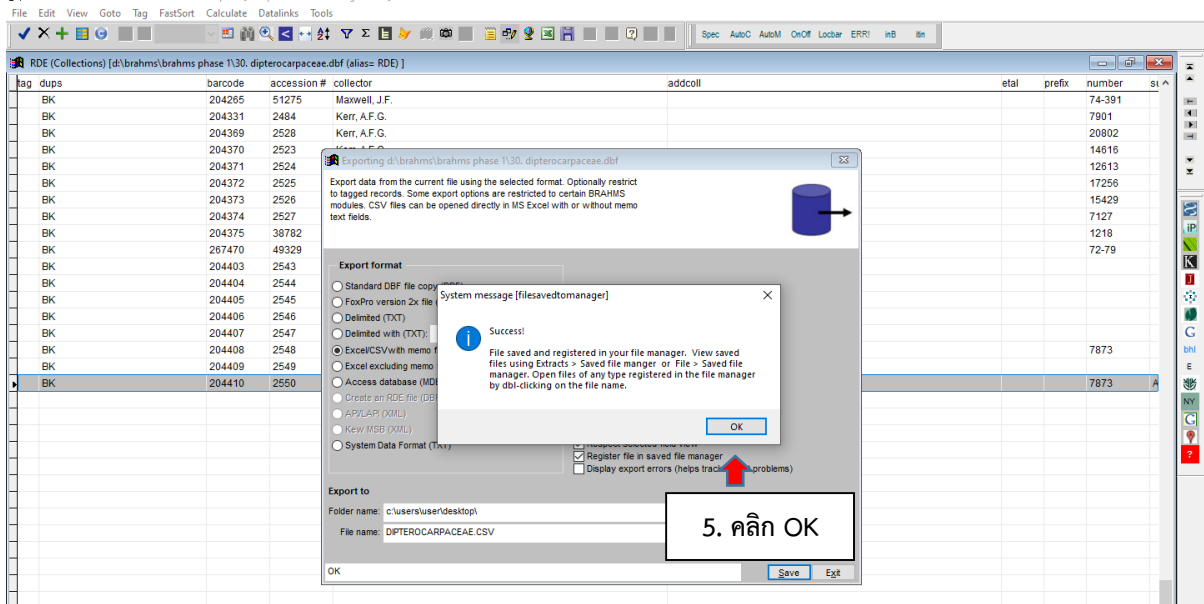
File Edit View Goto Tag FastSort Calculate Datalinks Tools

Spec AutoC AutoM OnOff Locbar ERR! inB itIn

RDE (Collections) [d:\brahms\brahms phase 1\30. dipterocarpaceae.dbf (alias= RDE) ]

| tag | dups | barcode | accession # | collector | addcoll | etal | prefix | number |
|---|---|---|---|---|---|---|---|---|
| | BK | 204265 | 51275 | Maxwell, J.F. | | | | 74-391 |
| | BK | 204331 | 2484 | Kerr, A.F.G. | | | | 7901 |
| | BK | 204369 | 2528 | Kerr, A.F.G. | | | | 20802 |
| | BK | 204370 | 2523 | Kerr, A.F.G. | | | | 14616 |
| | BK | 204371 | 2524 | | | | | 12613 |
| | BK | 204372 | 2525 | | | | | 17256 |
| | BK | 204373 | 2526 | | | | | 15429 |
| | BK | 204374 | 2527 | | | | | 7127 |
| | BK | 204375 | 38782 | | | | | 1218 |
| | BK | 267470 | 49329 | | | | | 72-79 |
| | BK | 204403 | 2543 | | | | | |
| | BK | 204404 | 2544 | | | | | |
| | BK | 204405 | 2545 | | | | | |
| | BK | 204406 | 2546 | | | | | |
| | BK | 204407 | 2547 | | | | | |
| | BK | 204408 | 2548 | | | | | 7873 |
| | BK | 204409 | 2549 | | | | | |
| | BK | 204410 | 2550 | | | | | 7873 |

Exporting d:\brahms\brahms phase 1\30. dipterocarpaceae.dbf

Export data from the current file using the selected format. Optionally restrict to tagged records. Some export options are restricted to certain BRAHMS modules. CSV files can be opened directly in MS Excel with or without memo text fields.

Export format
Standard DBF file copy (DBF)
FoxPro version 2x file
Delimited (TXT)
Delimited with (TXT):
Excel/CSV with memo f
Excel excluding memo
Access database (MDB
Create an RDE file (DBF
API/LAPI (XML)
Kew MSB (XML)
System Data Format (TXT)

Respect selected field view
Register file in saved file manager
Display export errors (helps track problems)

Export to
Folder name: c:\users\user\desktop\
File name: DIPTEROCARPACEAE.CSV

OK
Save Exit

System message [filesavedtomanager]

Success!

File saved and registered in your file manager. View saved files using Extracts > Saved file manger or File > Saved file manager. Open files of any type registered in the file manager by dbl-clicking on the file name.

OK

5. คลิก OK